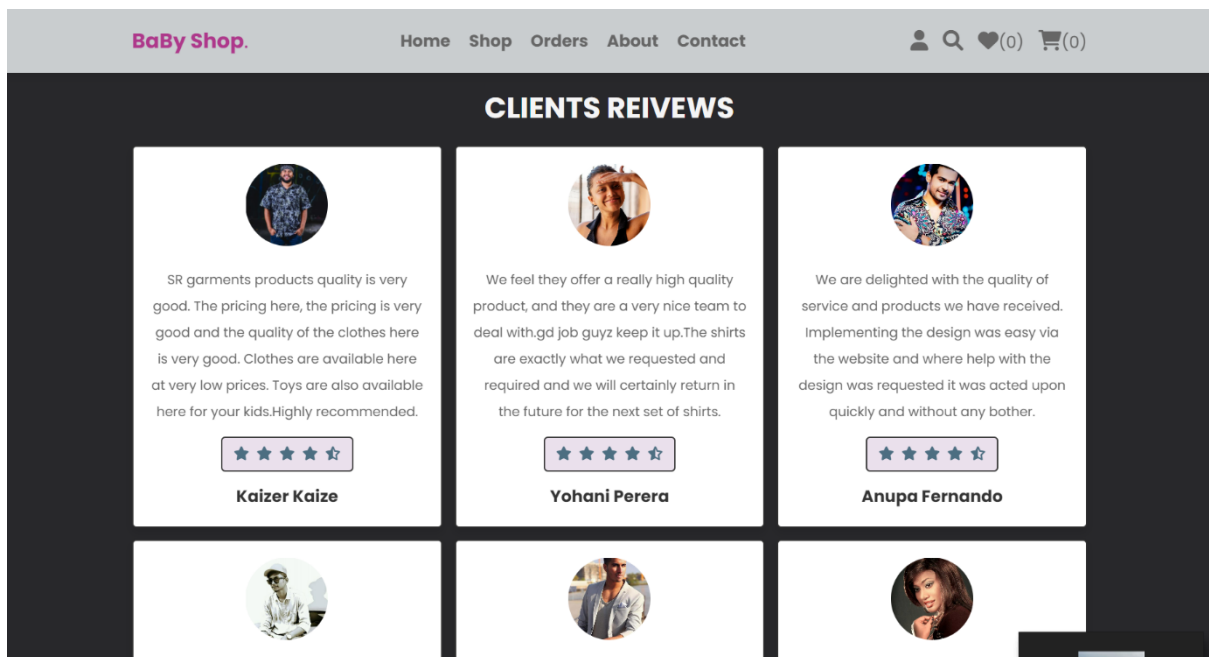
BaBy Shop.

Home Shop Orders About Contact

(0) (0)

CLIENTS REIVEWS

SR garments products quality is very good. The pricing here, the pricing is very good and the quality of the clothes here is very good. Clothes are available here at very low prices. Toys are also available here for your kids.Highly recommended.

Kaizer Kaize

We feel they offer a really high quality product, and they are a very nice team to deal with.gd job guyz keep it up.The shirts are exactly what we requested and required and we will certainly return in the future for the next set of shirts.

Yohani Perera

We are delighted with the quality of service and products we have received. Implementing the design was easy via the website and where help with the design was requested it was acted upon quickly and without any bother.

Anupa Fernando